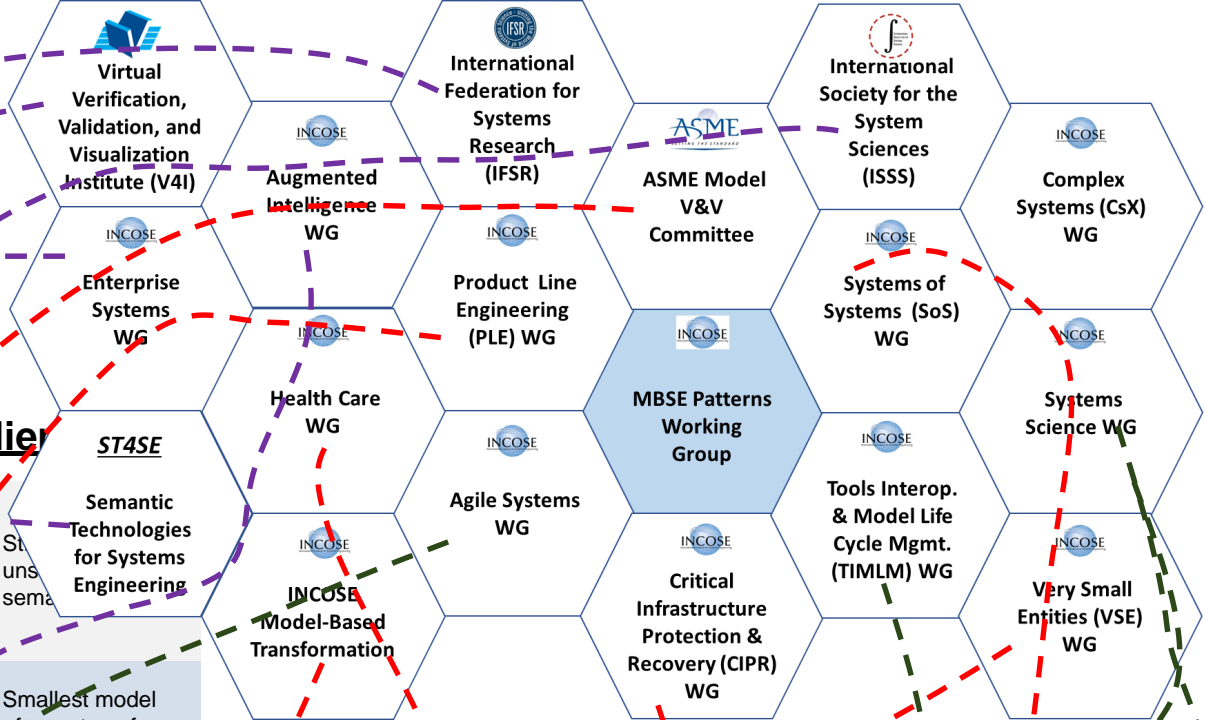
Virtual Verification, Validation, and Visualization Institute (V4I)

International Federation for Systems Research (IFSR)

International Society for the System Sciences (ISSS)

INCOSE
Augmented Intelligence WG

ASME
ASME Model V&V Committee

INCOSE
Complex Systems (CsX) WG

INCOSE
Enterprise Systems WG

INCOSE
Product Line Engineering (PLE) WG

INCOSE
Systems of Systems (SoS) WG

INCOSE
Health Care WG

INCOSE
MBSE Patterns Working Group

INCOSE
Systems Science WG

ST4SE
Semantic Technologies for Systems Engineering

INCOSE
Agile Systems WG

INCOSE
Tools Interop. & Model Life Cycle Mgmt. (TIMLM) WG

INCOSE
INCOSE Model-Based Transformation

INCOSE
Critical Infrastructure Protection & Recovery (CIPR) WG

INCOSE
Very Small Entities (VSE) WG

lie

St
uns
sema

Smallest model